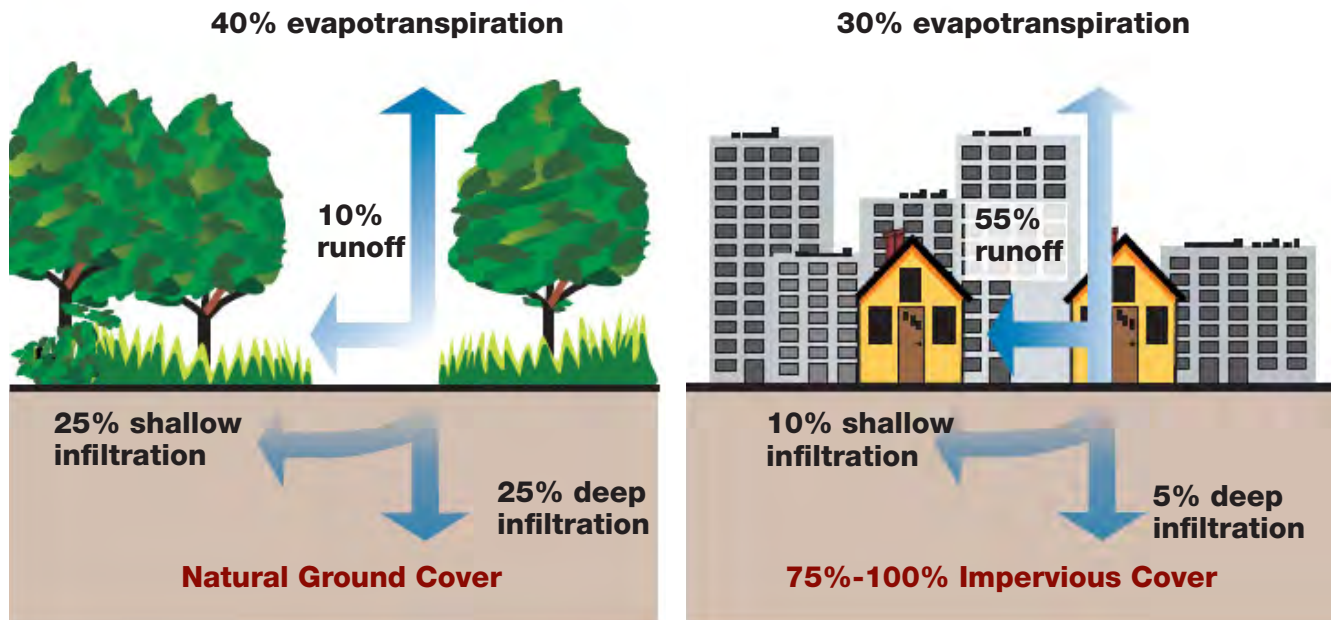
40% evapotranspiration

10% runoff

25% shallow infiltration

25% deep infiltration

Natural Ground Cover

30% evapotranspiration

55% runoff

10% shallow infiltration

5% deep infiltration

75%-100% Impervious Cover